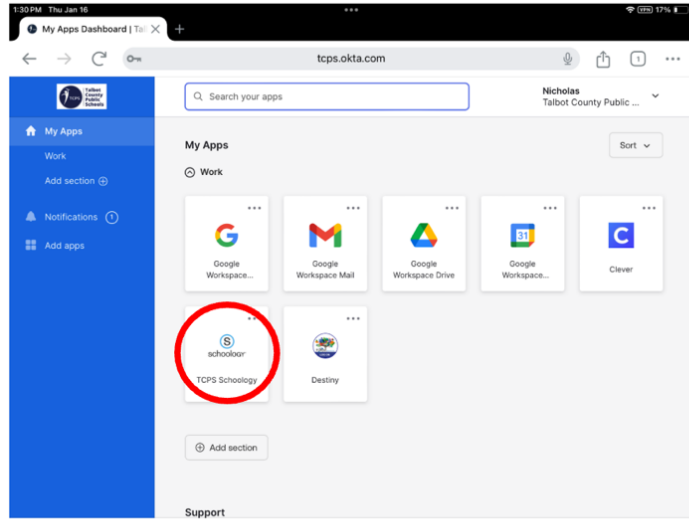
1:30 PM Thu Jan 16
VPN 17%
My Apps Dashboard | Tal
tcps.okta.com
1
Talbot County Public Schools
Search your apps
Nicholas
Talbot County Public ...
My Apps
Work
Add section
Notifications 1
Add apps
My Apps
Sort
Work
Google Workspace...
Google Workspace Mail
Google Workspace Drive
31
Google Workspace...
C
Clever
S
schoology
TCPS Schoology
Destiny
Add section
Support